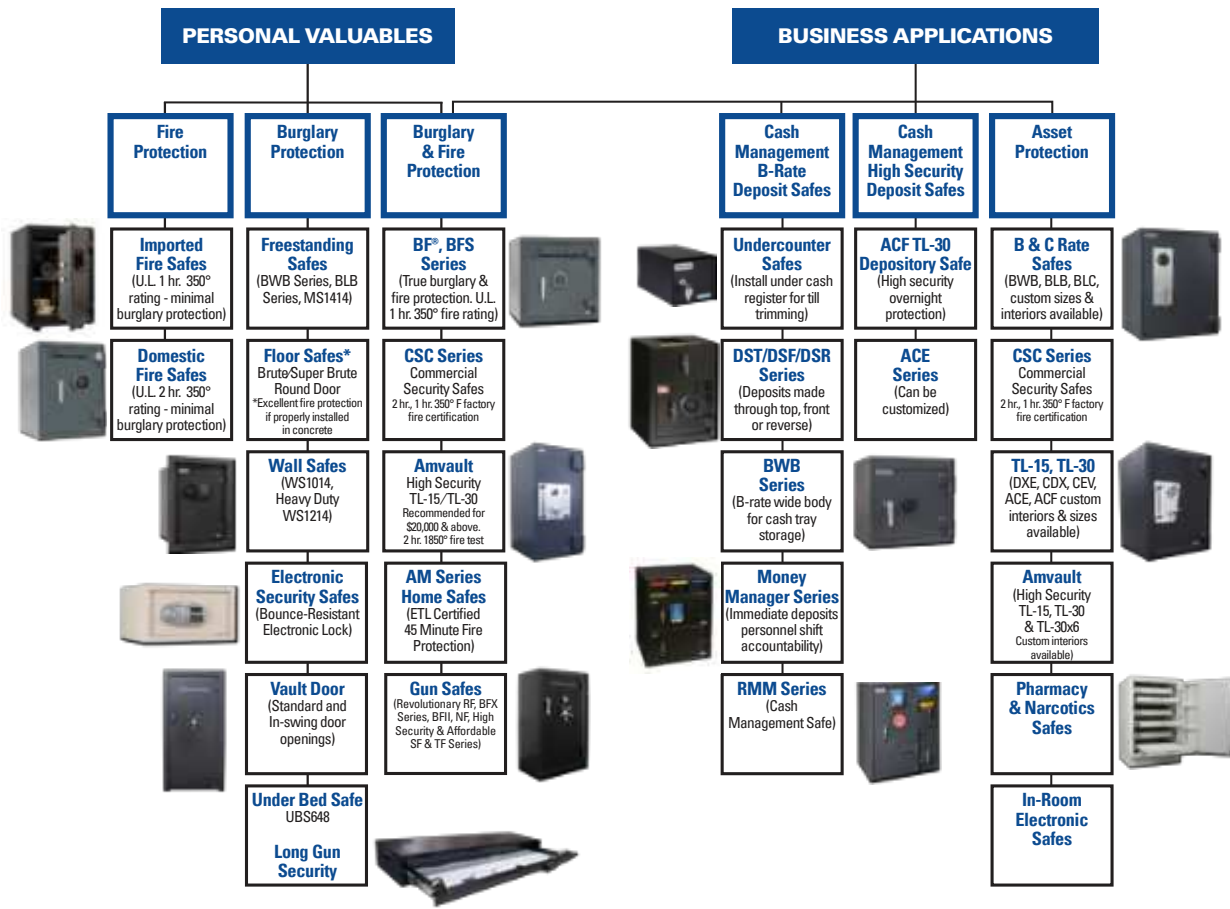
PERSONAL VALUABLES

BUSINESS APPLICATIONS

Fire Protection

Burglary Protection

Burglary & Fire Protection

Cash Management B-Rate Deposit Safes

Cash Management High Security Deposit Safes

Asset Protection

Imported Fire Safes (U.L. 1 hr. 350° rating - minimal burglary protection)

Domestic Fire Safes (U.L. 2 hr. 350° rating - minimal burglary protection)

Freestanding Safes (BWB Series, BLB Series, MS1414)

Floor Safes* Brute/Super Brute Round Door *Excellent fire protection if properly installed in concrete

Wall Safes (WS1014, Heavy Duty WS1214)

Electronic Security Safes (Bounce-Resistant Electronic Lock)

Vault Door (Standard and In-swing door openings)

Under Bed Safe UBS648

Long Gun Security

BF®, BFS Series (True burglary & fire protection. U.L. 1 hr. 350° fire rating)

CSC Series Commercial Security Safes 2 hr., 1 hr. 350° F factory fire certification

Amvault High Security TL-15/TL-30 Recommended for $20,000 & above. 2 hr. 1850° fire test

AM Series Home Safes (ETL Certified 45 Minute Fire Protection)

Gun Safes (Revolutionary RF, BFX Series, BFII, NF, High Security & Affordable SF & TF Series)

Undercounter Safes (Install under cash register for till trimming)

DST/DSF/DSR Series (Deposits made through top, front or reverse)

BWB Series (B-rate wide body for cash tray storage)

Money Manager Series (Immediate deposits personnel shift accountability)

RMM Series (Cash Management Safe)

ACF TL-30 Depository Safe (High security overnight protection)

ACE Series (Can be customized)

B & C Rate Safes (BWB, BLB, BLC, custom sizes & interiors available)

CSC Series Commercial Security Safes 2 hr., 1 hr. 350° F factory fire certification

TL-15, TL-30 (DXE, CDX, CEV, ACE, ACF custom interiors & sizes available)

Amvault (High Security TL-15, TL-30 & TL-30x6 Custom interiors available)

Pharmacy & Narcotics Safes

In-Room Electronic Safes